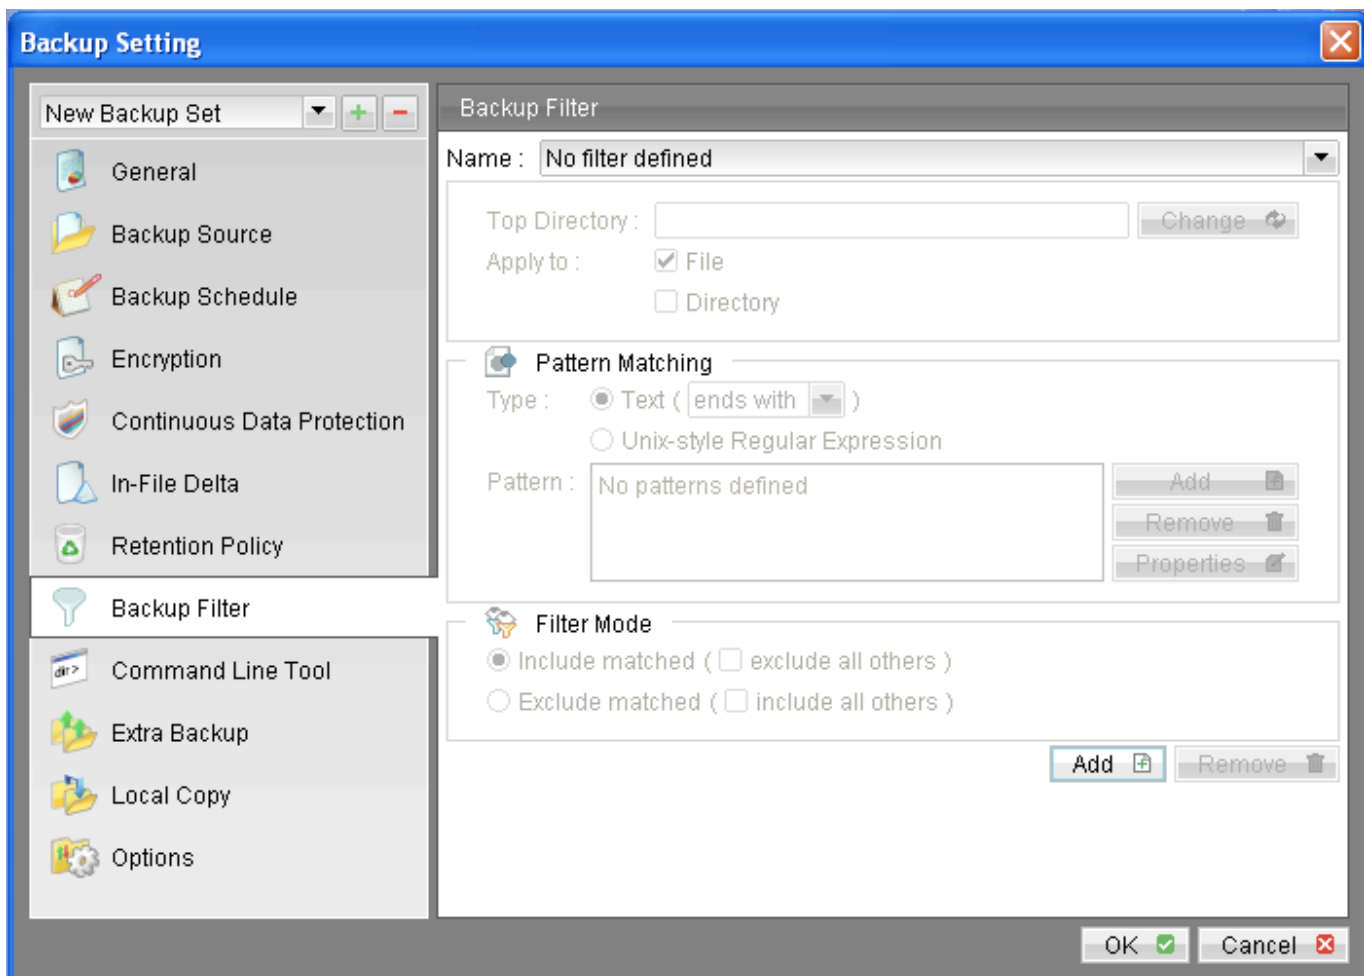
Backup Setting

New Backup Set

General
Backup Source
Backup Schedule
Encryption
Continuous Data Protection
In-File Delta
Retention Policy
Backup Filter
Command Line Tool
Extra Backup
Local Copy
Options

Backup Filter

Name : No filter defined

Top Directory : Change
Apply to : File
Directory

Pattern Matching
Type : Text ( ends with )
Unix-style Regular Expression
Pattern : No patterns defined
Add
Remove
Properties

Filter Mode
Include matched ( exclude all others )
Exclude matched ( include all others )

Add Remove

OK Cancel